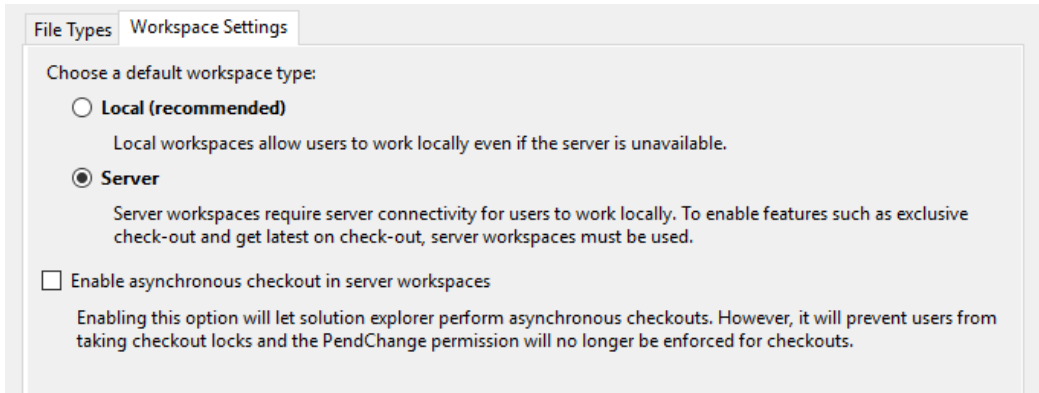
File Types Workspace Settings

Choose a default workspace type:

Local (recommended)

Local workspaces allow users to work locally even if the server is unavailable.

Server

Server workspaces require server connectivity for users to work locally. To enable features such as exclusive check-out and get latest on check-out, server workspaces must be used.

Enable asynchronous checkout in server workspaces

Enabling this option will let solution explorer perform asynchronous checkouts. However, it will prevent users from taking checkout locks and the PendChange permission will no longer be enforced for checkouts.